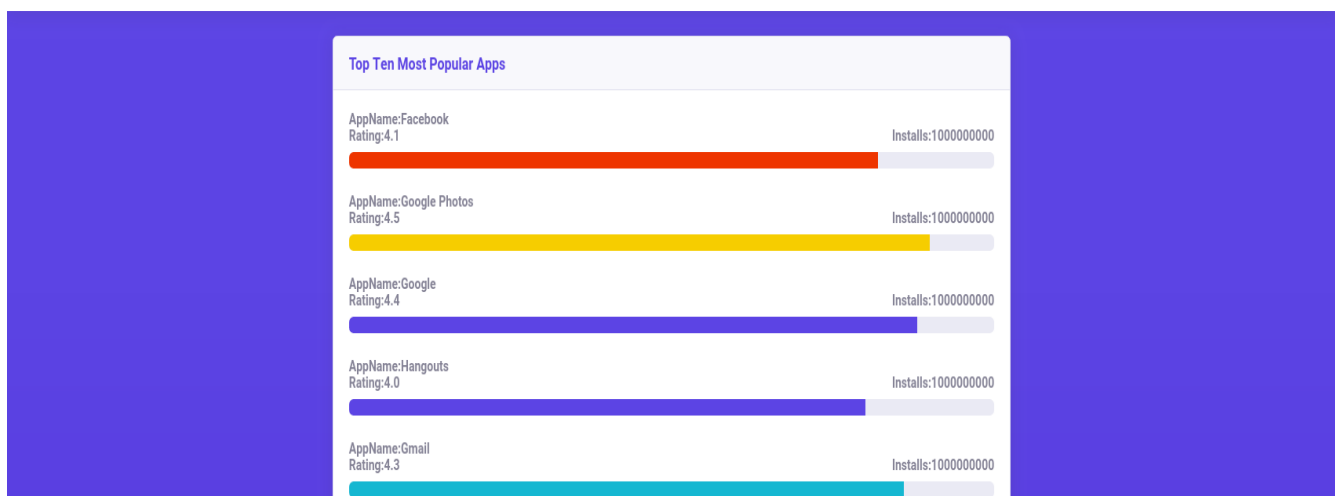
Top Ten Most Popular Apps

AppName:Facebook
Rating:4.1
Installs:1000000000

AppName:Google Photos
Rating:4.5
Installs:1000000000

AppName:Google
Rating:4.4
Installs:1000000000

AppName:Hangouts
Rating:4.0
Installs:1000000000

AppName:Gmail
Rating:4.3
Installs:1000000000